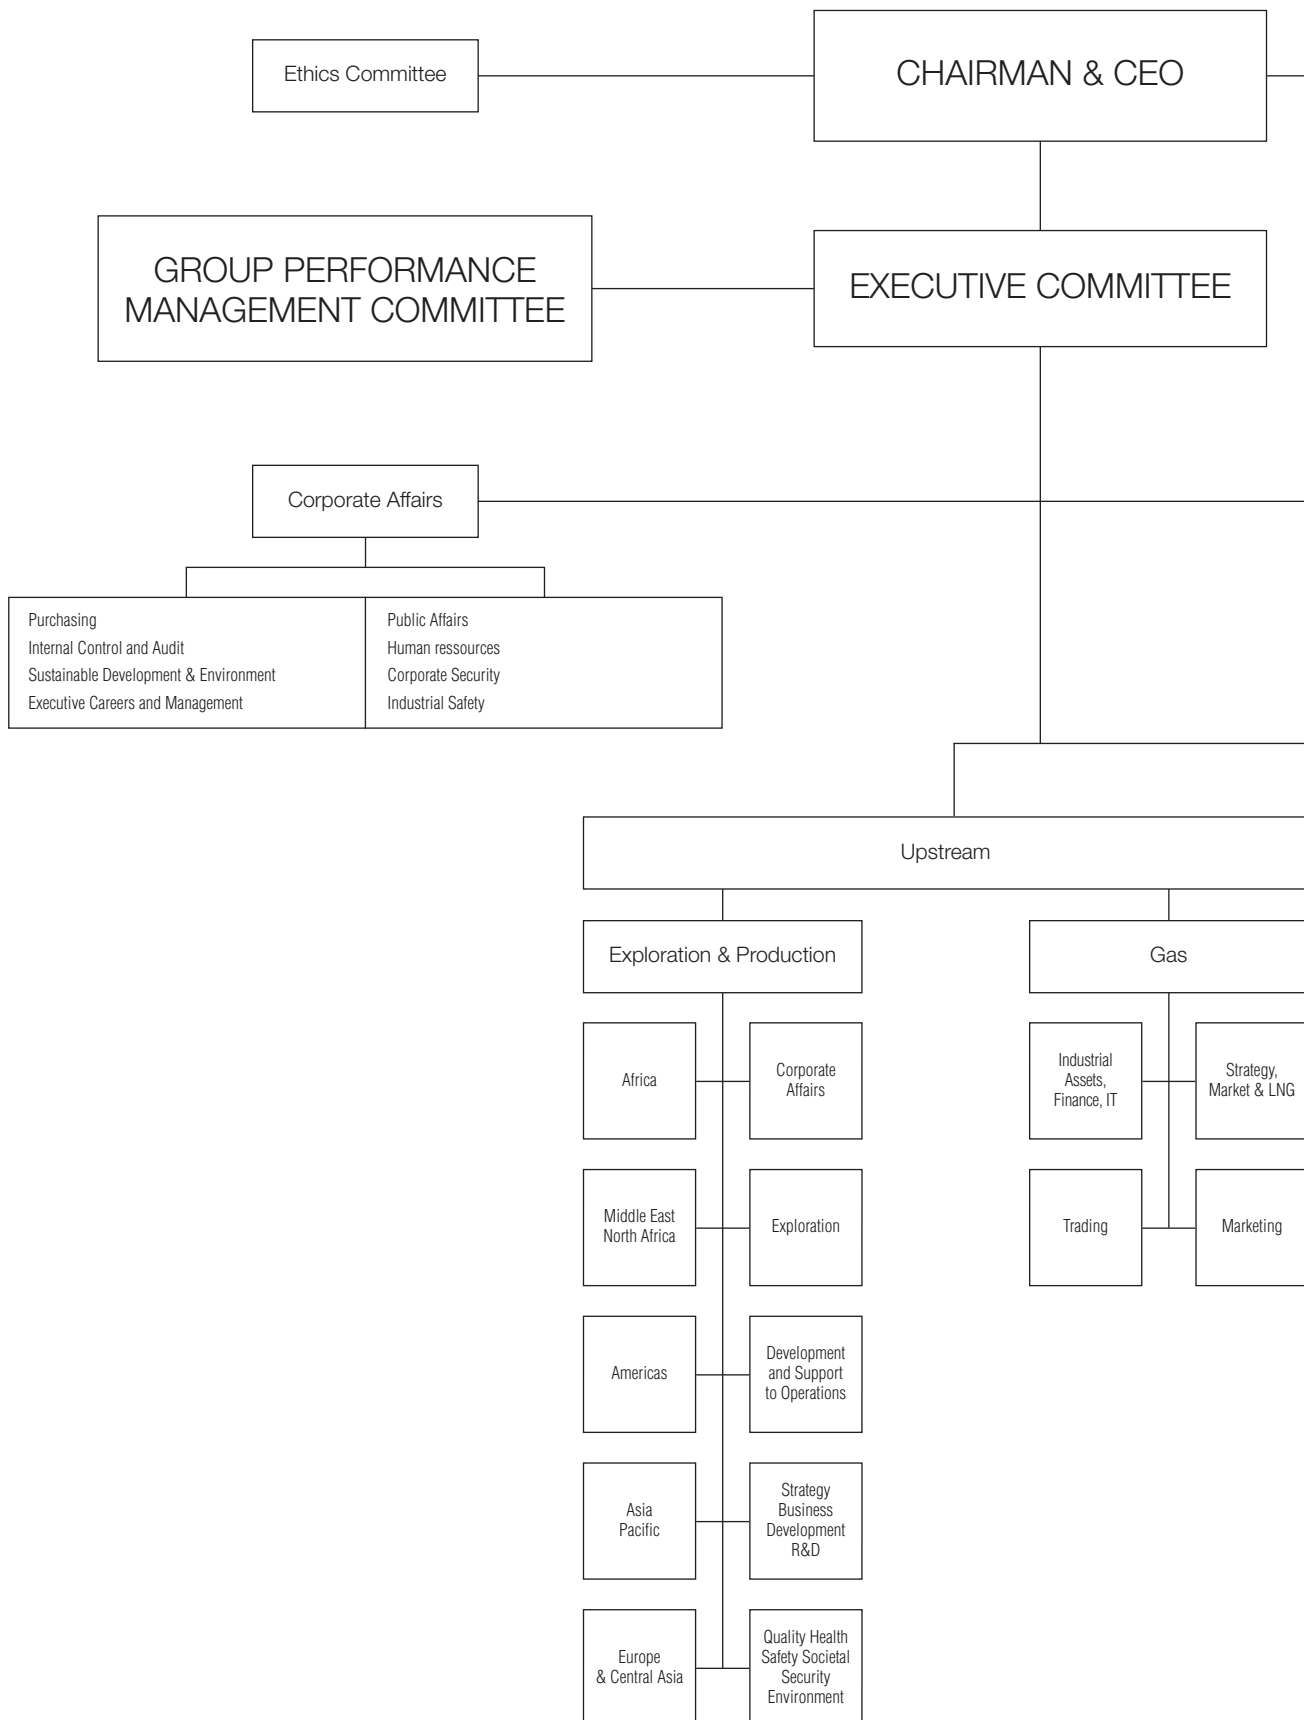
Ethics Committee

CHAIRMAN & CEO

GROUP PERFORMANCE MANAGEMENT COMMITTEE

EXECUTIVE COMMITTEE

Corporate Affairs

Purchasing
Internal Control and Audit
Sustainable Development & Environment
Executive Careers and Management

Public Affairs
Human ressources
Corporate Security
Industrial Safety

Upstream

Exploration & Production

Gas

Africa

Corporate Affairs

Middle East North Africa

Exploration

Americas

Development and Support to Operations

Asia Pacific

Strategy Business Development R&D

Europe & Central Asia

Quality Health Safety Societal Security Environment

Industrial Assets, Finance, IT

Strategy, Market & LNG

Trading

Marketing